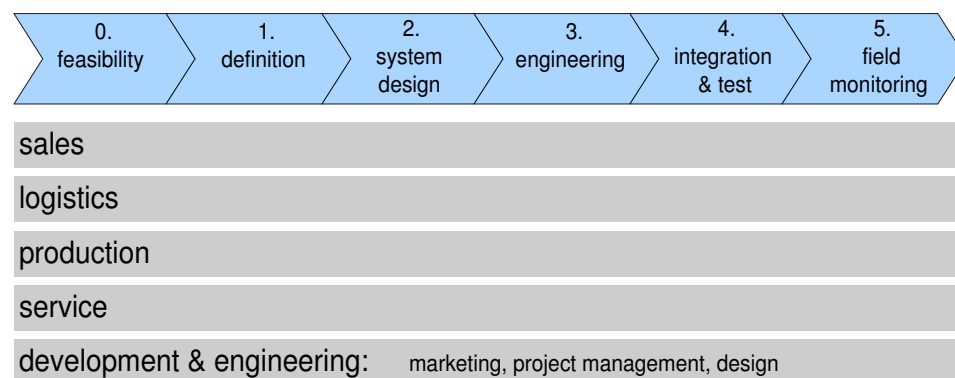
0.
feasibility

1.
definition

2.
system
design

3.
engineering

4.
integration
& test

5.
field
monitoring

sales

logistics

production

service

development & engineering: marketing, project management, design